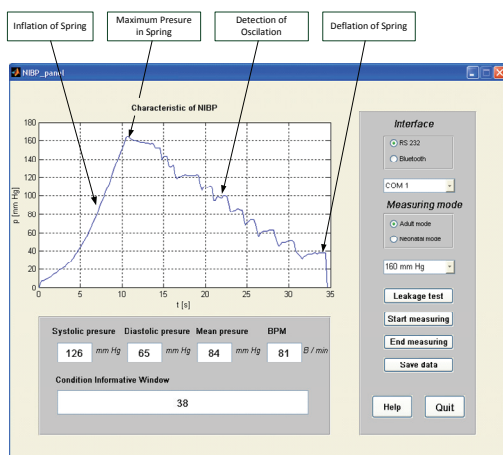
Inflation of Spring

Maximum Presure in Spring

Detection of Oscilation

Deflation of Spring

NIBP_panel

Characteristic of NIBP

180
160
140
120
100
80
60
40
20
0

p [mm Hg]

0 5 10 15 20 25 30 35

t [s]

Interface

RS 232

Bluetooth

COM 1

Measuring mode

Adult mode

Neonatal mode

160 mm Hg

Leakage test

Start measuring

End measuring

Save data

Help

Quit

Systolic presure

126 mm Hg

Diastolic presure

65 mm Hg

Mean presure

84 mm Hg

BPM

81 B / min

Condition Informative Window

38